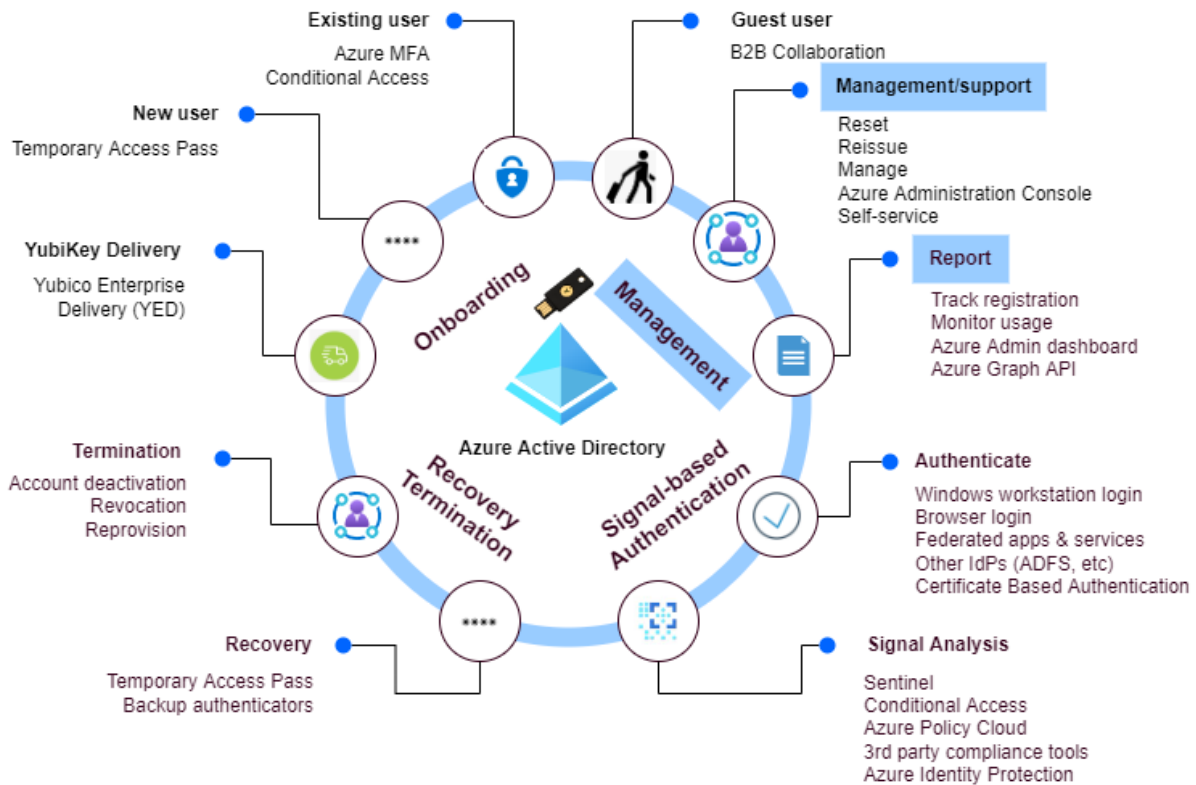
Existing user
Azure MFA
Conditional Access

Guest user
B2B Collaboration

Management/support
Reset
Reissue
Manage
Azure Administration Console
Self-service

New user
Temporary Access Pass

****

YubiKey Delivery
Yubico Enterprise Delivery (YED)

Report
Track registration
Monitor usage
Azure Admin dashboard
Azure Graph API

Onboarding

Management

Azure Active Directory

Termination
Account deactivation
Revocation
Reprovision

Recovery
Termination

Signal-based
Authentication

Authenticate
Windows workstation login
Browser login
Federated apps & services
Other IdPs (ADFS, etc)
Certificate Based Authentication

****

Recovery
Temporary Access Pass
Backup authenticators

Signal Analysis
Sentinel
Conditional Access
Azure Policy Cloud
3rd party compliance tools
Azure Identity Protection